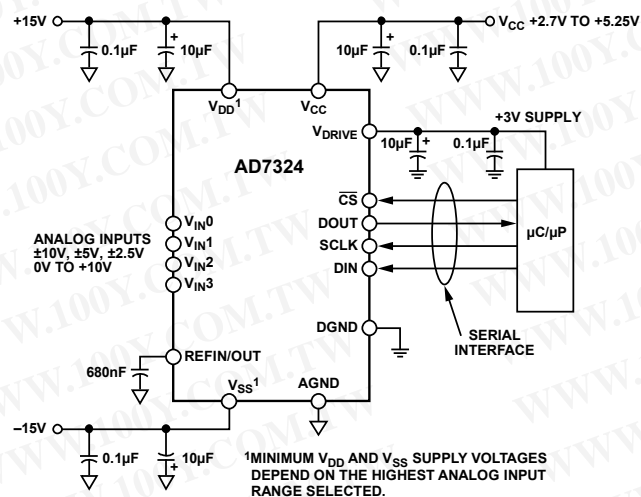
+15V

0.1µF

+ 10µF

10µF +

0.1µF

$V_{CC}$ +2.7V TO +5.25V

$V_{DD}{}^1$

$V_{CC}$

$V_{DRIVE}$

10µF +

0.1µF

+3V SUPPLY

AD7324

$\overline{CS}$

DOUT

SCLK

DIN

µC/µP

ANALOG INPUTS ±10V, ±5V, ±2.5V 0V TO +10V

$V_{IN}0$

$V_{IN}1$

$V_{IN}2$

$V_{IN}3$

DGND

SERIAL INTERFACE

680nF

REFIN/OUT

$V_{SS}{}^1$

AGND

–15V

0.1µF

10µF +

$^1$MINIMUM $V_{DD}$ AND $V_{SS}$ SUPPLY VOLTAGES DEPEND ON THE HIGHEST ANALOG INPUT RANGE SELECTED.

WWW.100Y.COM.TW